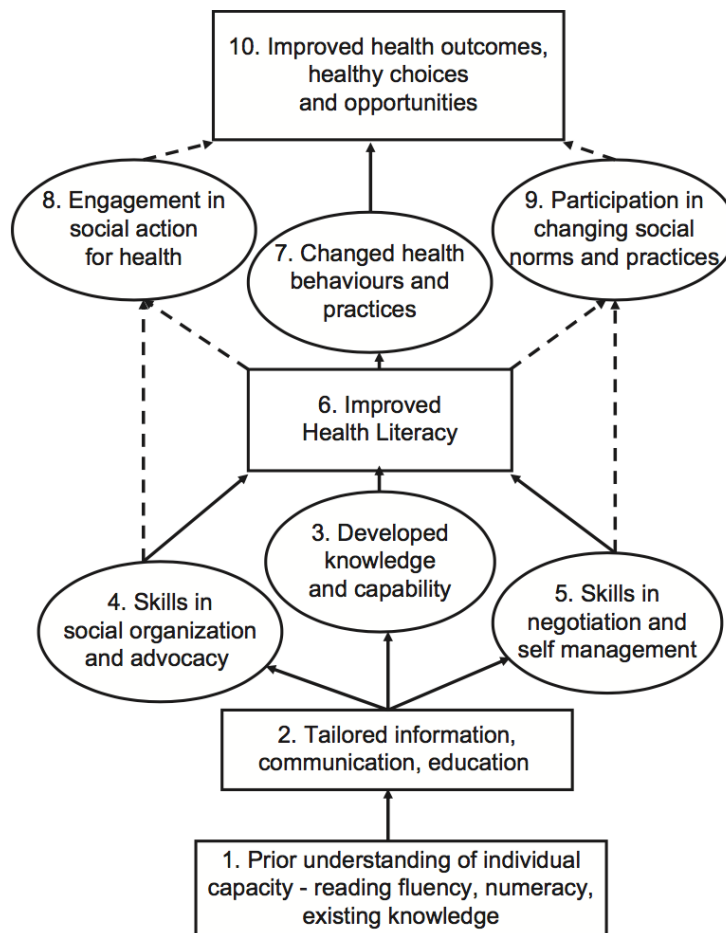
10. Improved health outcomes, healthy choices and opportunities

8. Engagement in social action for health

7. Changed health behaviours and practices

9. Participation in changing social norms and practices

6. Improved Health Literacy

3. Developed knowledge and capability

4. Skills in social organization and advocacy

5. Skills in negotiation and self management

2. Tailored information, communication, education

1. Prior understanding of individual capacity - reading fluency, numeracy, existing knowledge